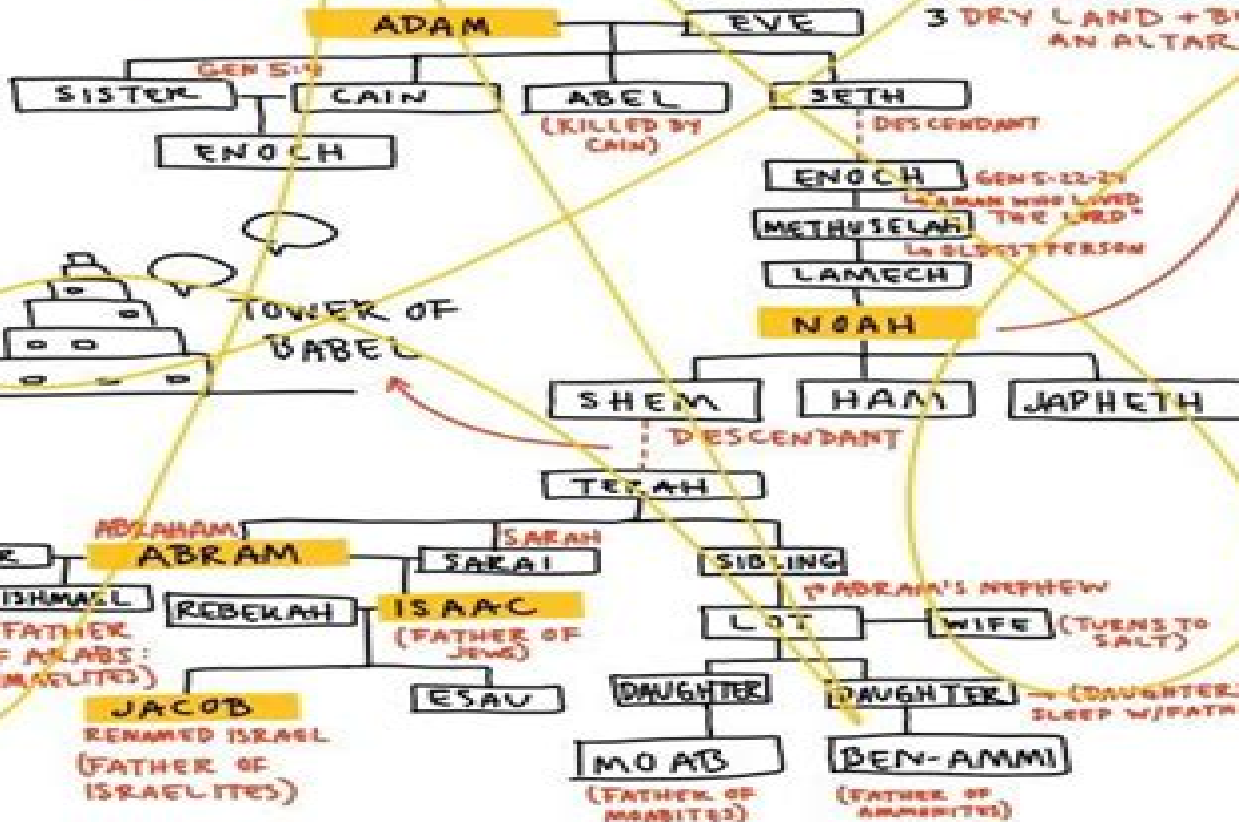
ADAM
EVE
3 DRY LAND + B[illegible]
AN ALTAR
GEN 5:4
SISTER
CAIN
ABEL
(KILLED BY CAIN)
SETH
DESCENDANT
ENOCH
ENOCH
GEN 5:22-24
"A MAN WHO LOVED THE LORD"
METHUSELAH
OLDEST PERSON
LAMECH
NOAH
TOWER OF BABEL
SHEM
HAM
JAPHETH
DESCENDANT
TERAH
ABRAHAM
ABRAM
SARAH
SARAI
SIBLING
ABRAM'S NEPHEW
ISHMAEL
FATHER OF ARABS: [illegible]MAELITES)
REBEKAH
ISAAC
(FATHER OF JEWS)
LOT
WIFE
(TURNS TO SALT)
JACOB
RENAMED ISRAEL
(FATHER OF ISRAELITES)
ESAU
DAUGHTER
DAUGHTER
(DAUGHTER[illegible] SLEEP W/FATH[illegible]
MOAB
(FATHER OF MOABITES)
BEN-AMMI
(FATHER OF AMMONITES)